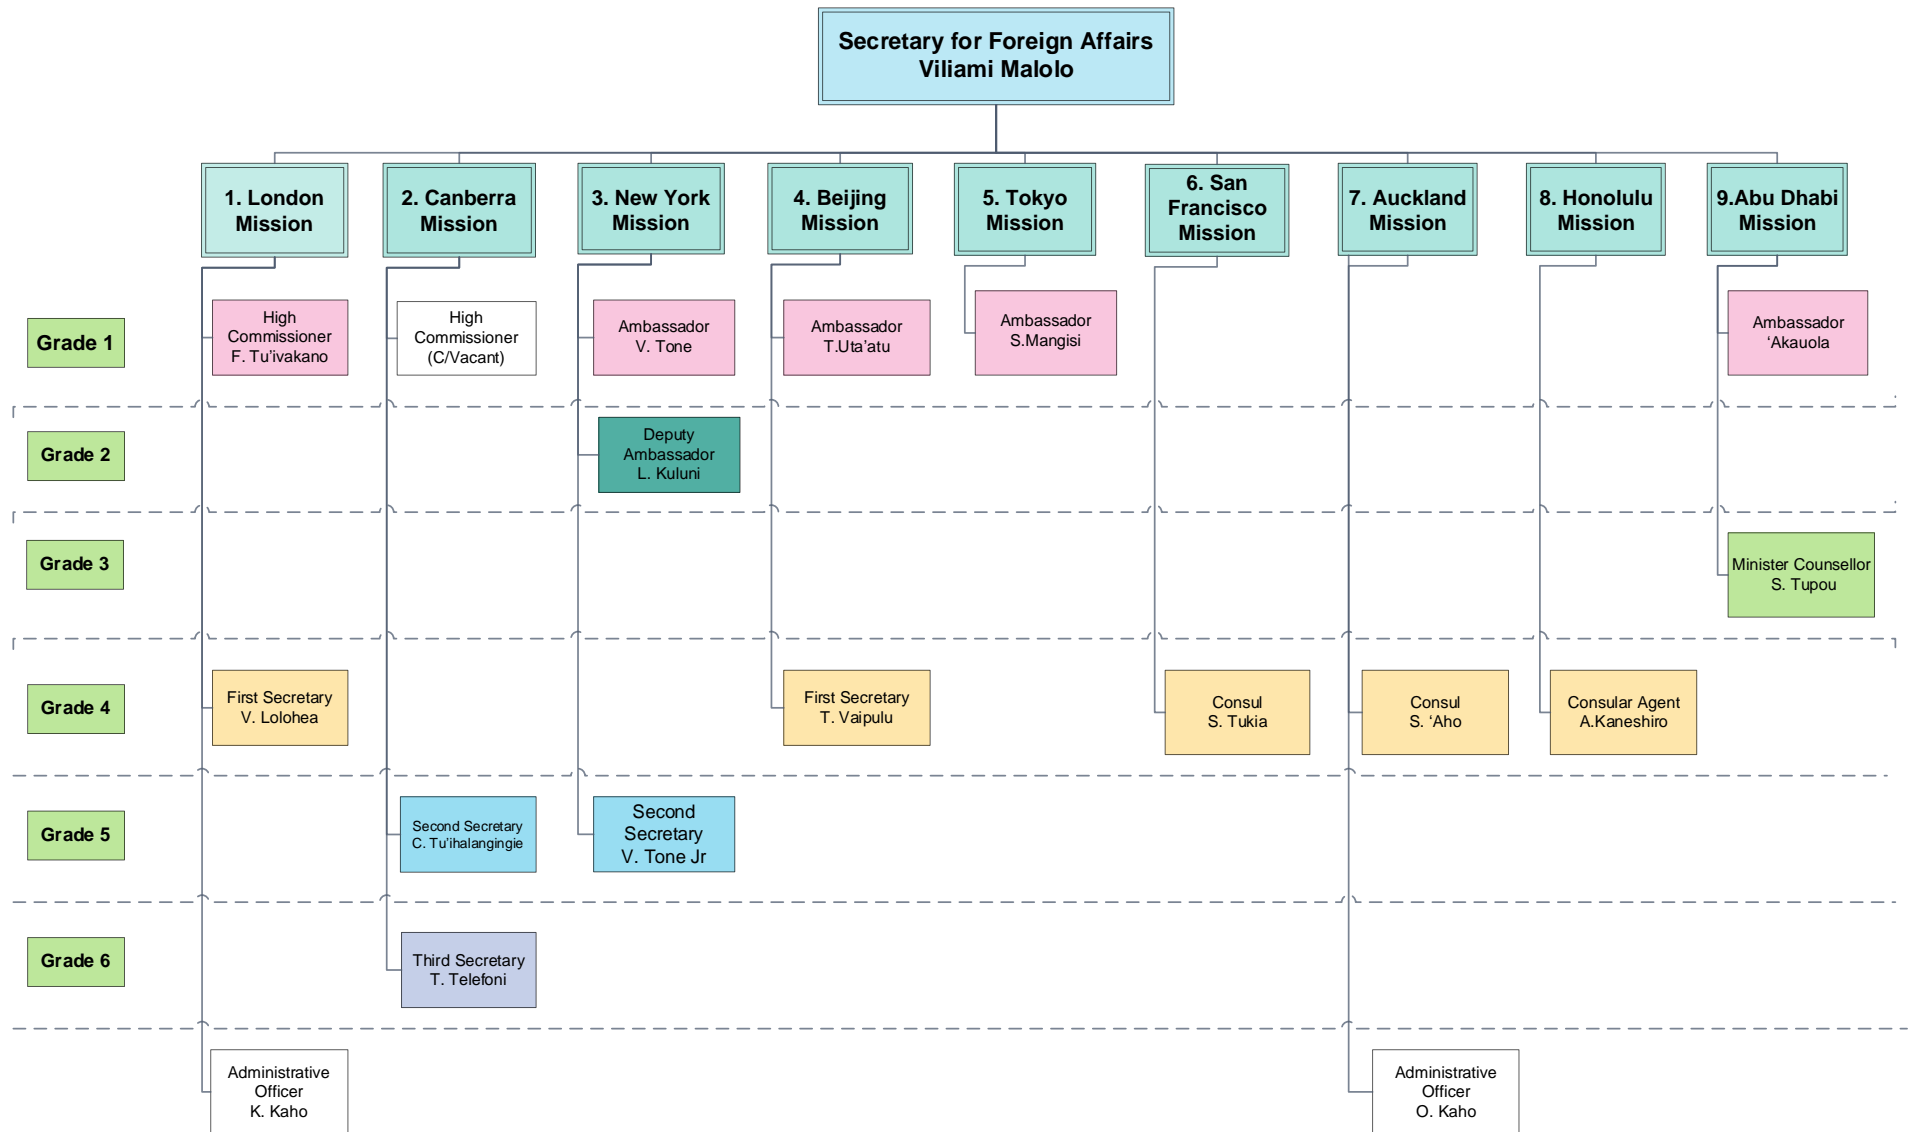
Secretary for Foreign Affairs
Viliami Malolo

1. London Mission

2. Canberra Mission

3. New York Mission

4. Beijing Mission

5. Tokyo Mission

6. San Francisco Mission

7. Auckland Mission

8. Honolulu Mission

9.Abu Dhabi Mission

Grade 1

High Commissioner
F. Tu'ivakano

High Commissioner
(C/Vacant)

Ambassador
V. Tone

Ambassador
T.Uta'atu

Ambassador
S.Mangisi

Ambassador
'Akauola

Grade 2

Deputy Ambassador
L. Kuluni

Grade 3

Minister Counsellor
S. Tupou

Grade 4

First Secretary
V. Lolohea

First Secretary
T. Vaipulu

Consul
S. Tukia

Consul
S. 'Aho

Consular Agent
A.Kaneshiro

Grade 5

Second Secretary
C. Tu'ihalangingie

Second Secretary
V. Tone Jr

Grade 6

Third Secretary
T. Telefoni

Administrative Officer
K. Kaho

Administrative Officer
O. Kaho